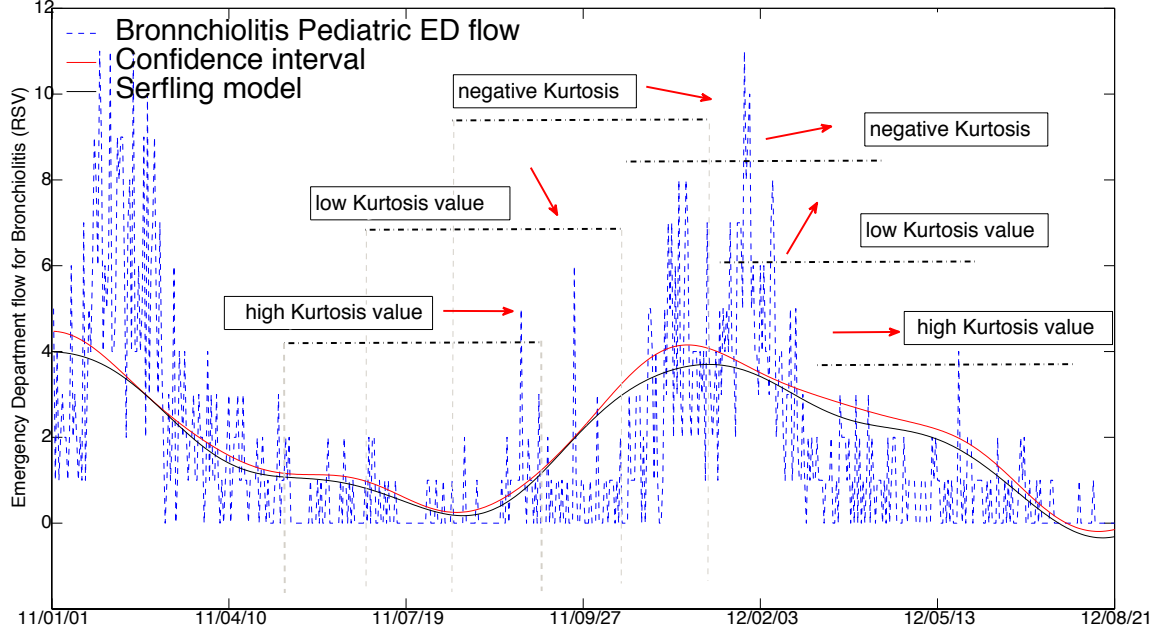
Bronnchiolitis Pediatric ED flow
Confidence interval
Serfling model

negative Kurtosis
negative Kurtosis
low Kurtosis value
low Kurtosis value
high Kurtosis value
high Kurtosis value

Emergency Department flow for Bronchiolitis (RSV)

12
10
8
6
4
2
0

11/01/01
11/04/10
11/07/19
11/09/27
12/02/03
12/05/13
12/08/21